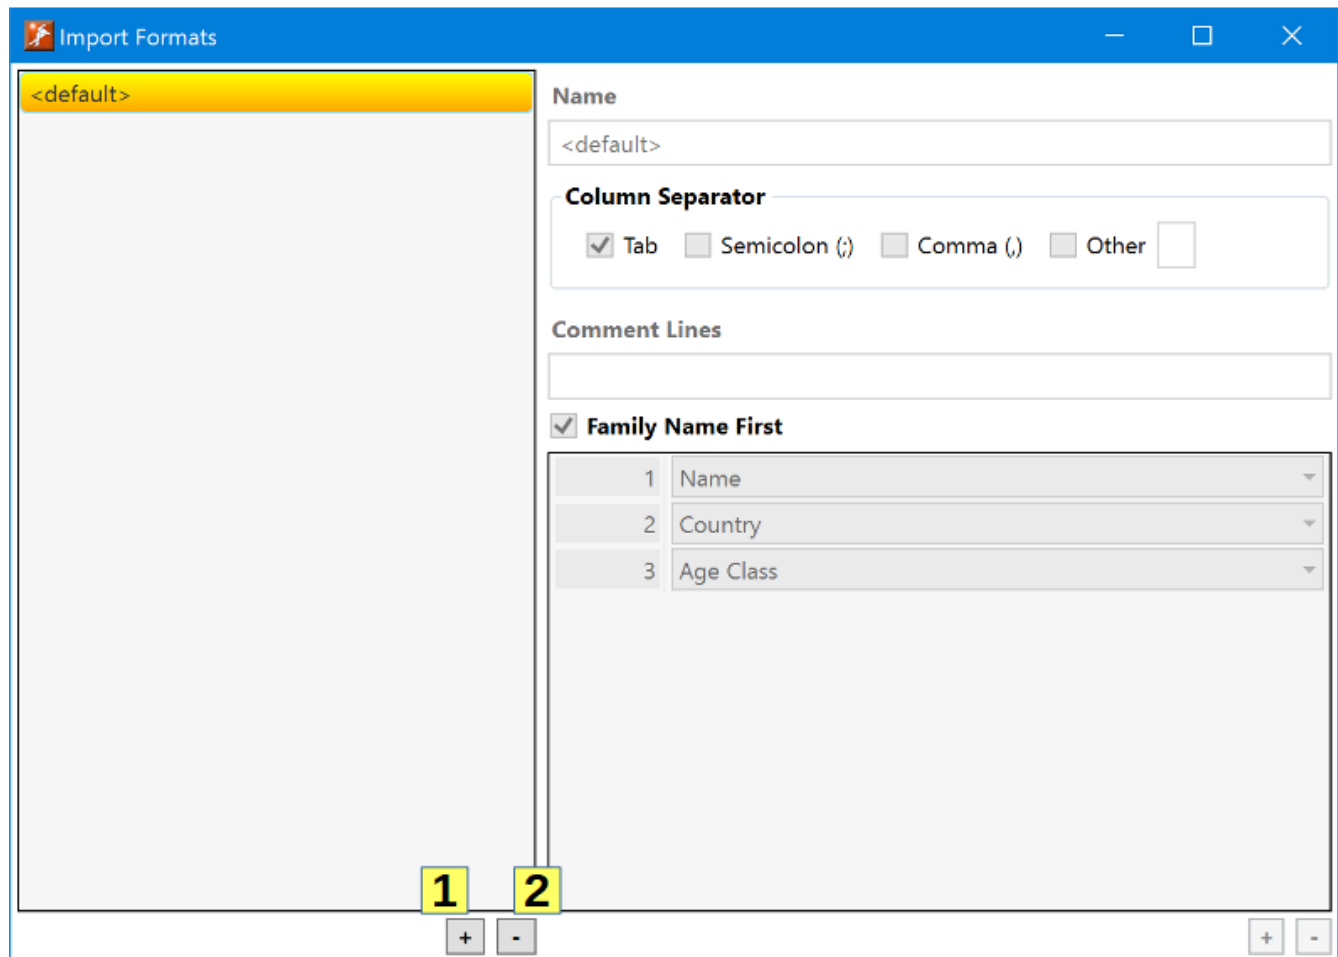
Import Formats

<default>

Name

<default>

Column Separator

Tab Semicolon (;) Comma (,) Other

Comment Lines

Family Name First

| | |
|---|---|
| 1 | Name |
| 2 | Country |
| 3 | Age Class |

1 2

+ -

+ -